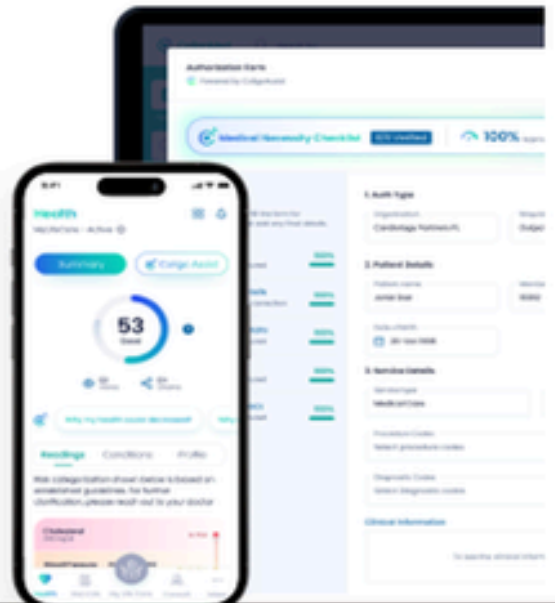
Authorization Form

Medical Necessity Checklist

100%

1. Auth Type

Organization

Cardiology Partners FL

2. Patient Details

Patient name

Jonas Doe

Date of Birth

3. Service Details

Service type

Medical Care

Procedure Codes

Select procedure codes

Diagnostic Codes

Select Diagnostic codes

Clinical Information

9:41

Health

Summary

53

Good

Why my health score decreased?

Readings

Conditions

Profile

Cholesterol

Health